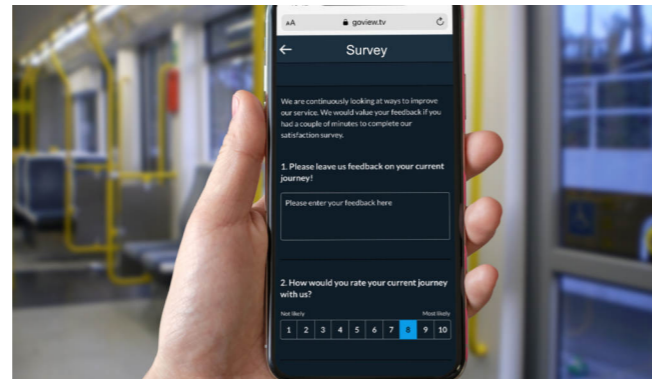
AA goview.tv

Survey

We are continuously looking at ways to improve our service. We would value your feedback if you had a couple of minutes to complete our satisfaction survey.

1. Please leave us feedback on your current journey!

Please enter your feedback here

2. How would you rate your current journey with us?

Not likely Most likely

| 1 | 2 | 3 | 4 | 5 | 6 | 7 | 8 | 9 | 10 |
|---|---|---|---|---|---|---|---|---|---|